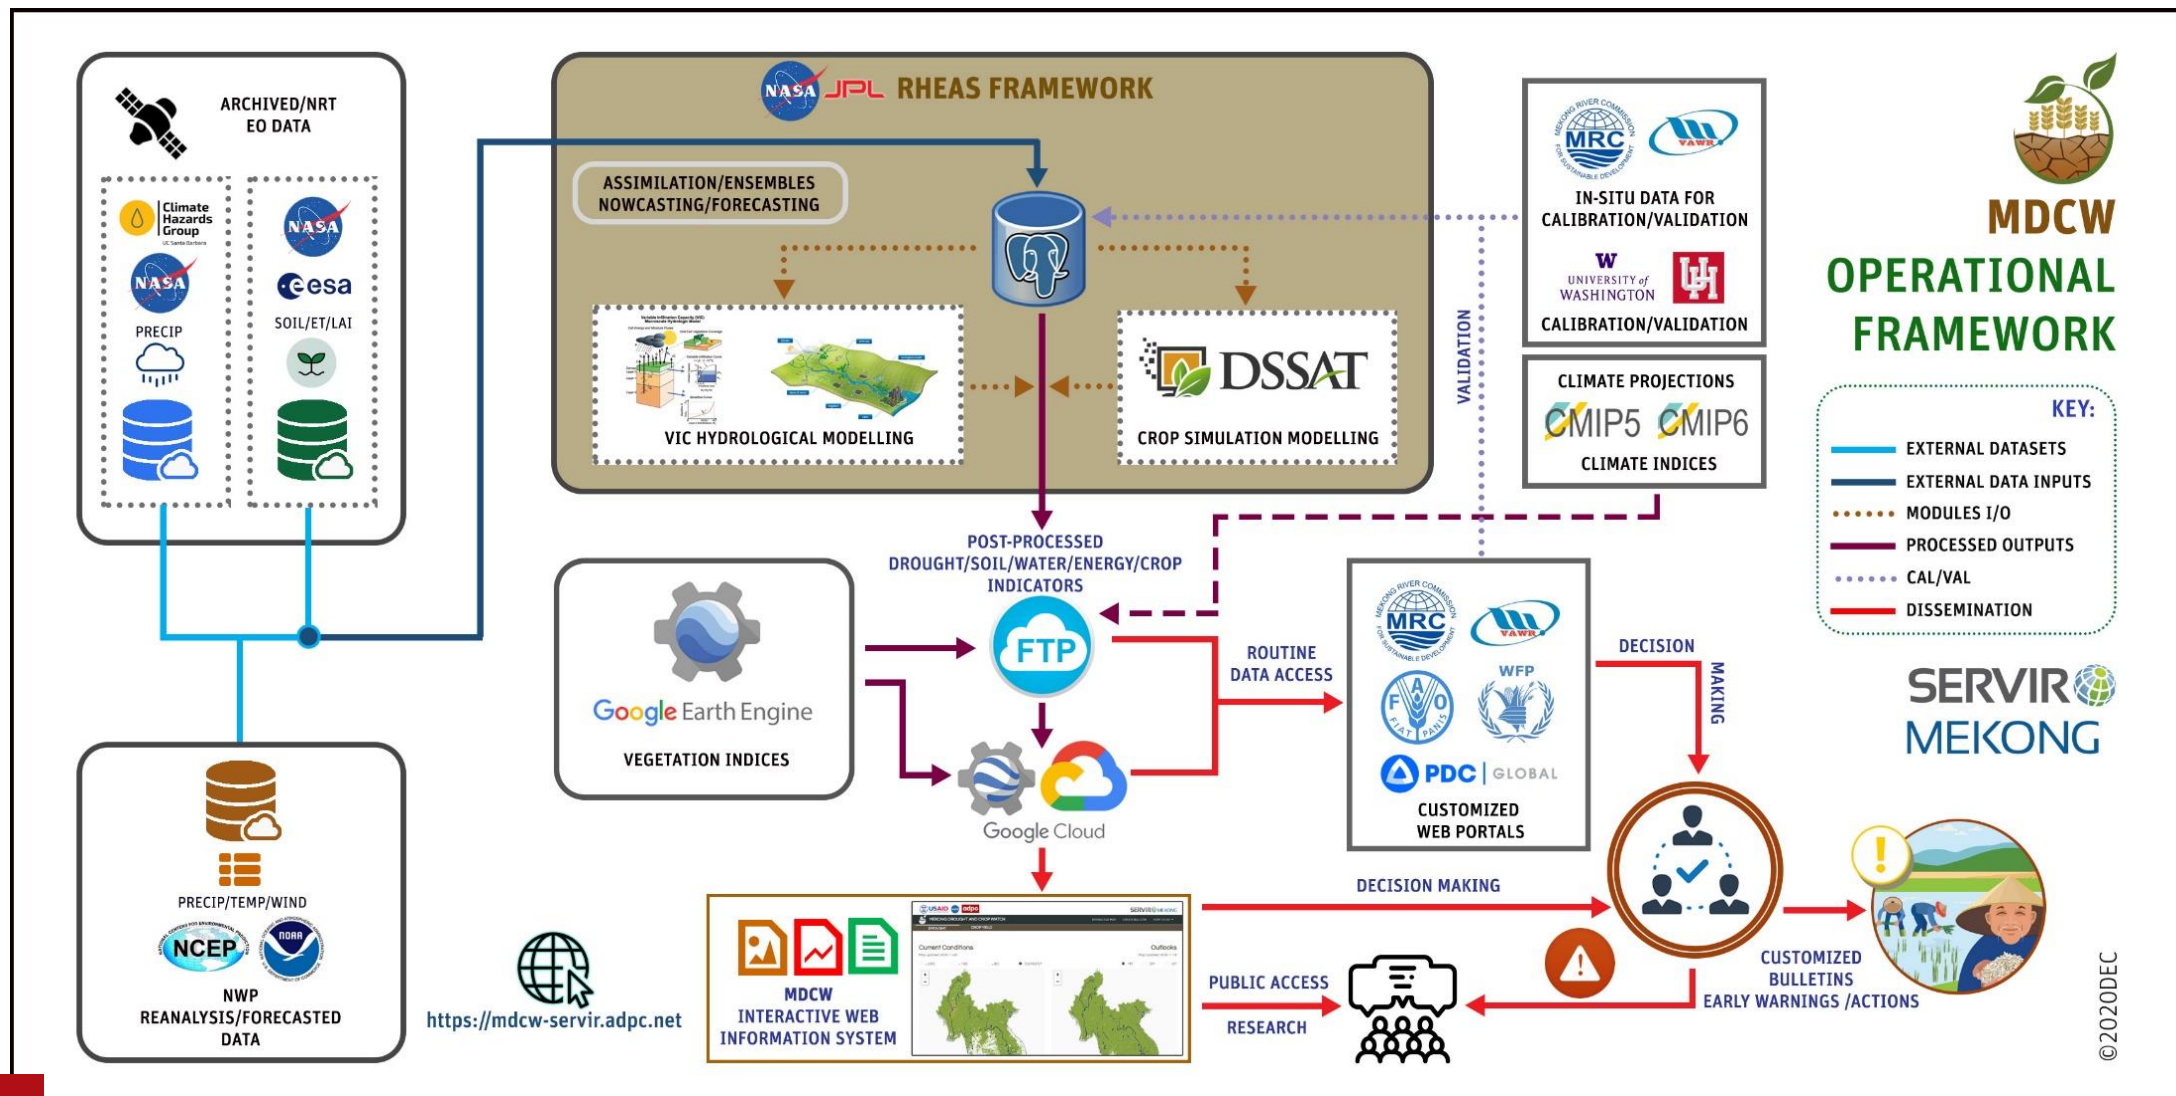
ARCHIVED/NRT EO DATA

Climate Hazards Group

NASA

PRECIP

NASA

esa

SOIL/ET/LAI

NASA JPL RHEAS FRAMEWORK

ASSIMILATION/ENSEMBLES NOWCASTING/FORECASTING

VIC HYDROLOGICAL MODELLING

DSSAT

CROP SIMULATION MODELLING

MRC

IN-SITU DATA FOR CALIBRATION/VALIDATION

UNIVERSITY of WASHINGTON

CALIBRATION/VALIDATION

CLIMATE PROJECTIONS

CMIP5 CMIP6

CLIMATE INDICES

VALIDATION

MDCW OPERATIONAL FRAMEWORK

KEY:
EXTERNAL DATASETS
EXTERNAL DATA INPUTS
MODULES I/O
PROCESSED OUTPUTS
CAL/VAL
DISSEMINATION

SERVIR MEKONG

POST-PROCESSED DROUGHT/SOIL/WATER/ENERGY/CROP INDICATORS

FTP

Google Earth Engine

VEGETATION INDICES

Google Cloud

ROUTINE DATA ACCESS

MRC

WFP

PDC | GLOBAL

CUSTOMIZED WEB PORTALS

DECISION MAKING

PRECIP/TEMP/WIND

NCEP

NOAA

NWP REANALYSIS/FORECASTED DATA

https://mdcw-servir.adpc.net

MDCW INTERACTIVE WEB INFORMATION SYSTEM

DECISION MAKING

PUBLIC ACCESS

RESEARCH

CUSTOMIZED BULLETINS EARLY WARNINGS /ACTIONS

©2020DEC